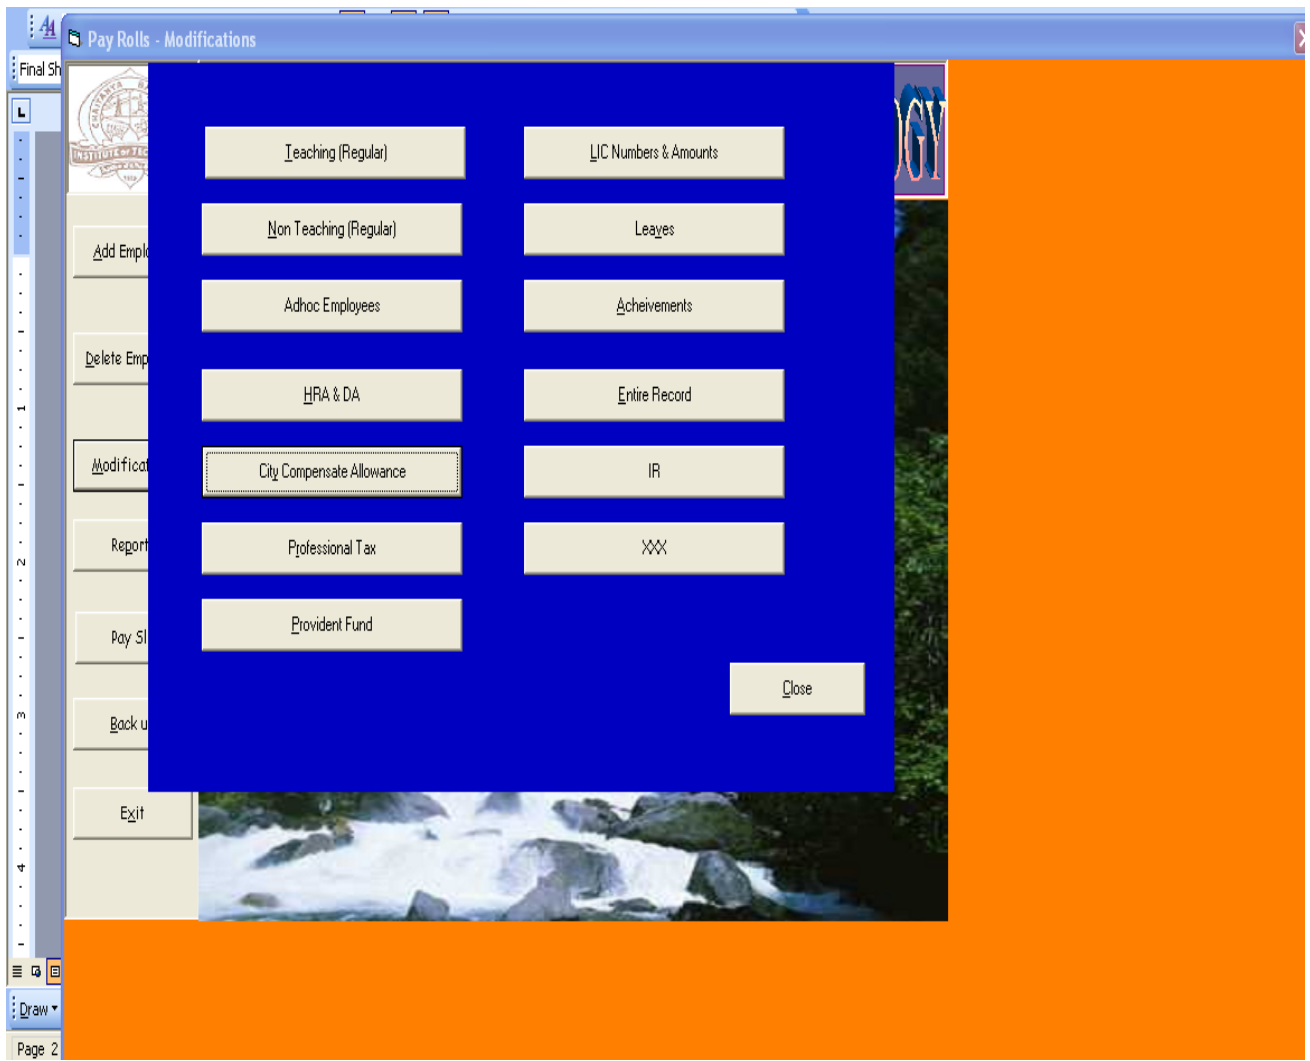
Pay Rolls - Modifications

Final Sh

INSTITUTE OF TEC

OGY

Add Empl

Delete Emp

Modificat

Report

Pay Sl

Back u

Exit

Teaching (Regular)

LIC Numbers & Amounts

Non Teaching (Regular)

Leaves

Adhoc Employees

Acheivements

HRA & DA

Entire Record

City Compensate Allowance

IR

Professional Tax

XXX

Provident Fund

Close

Draw

Page 2